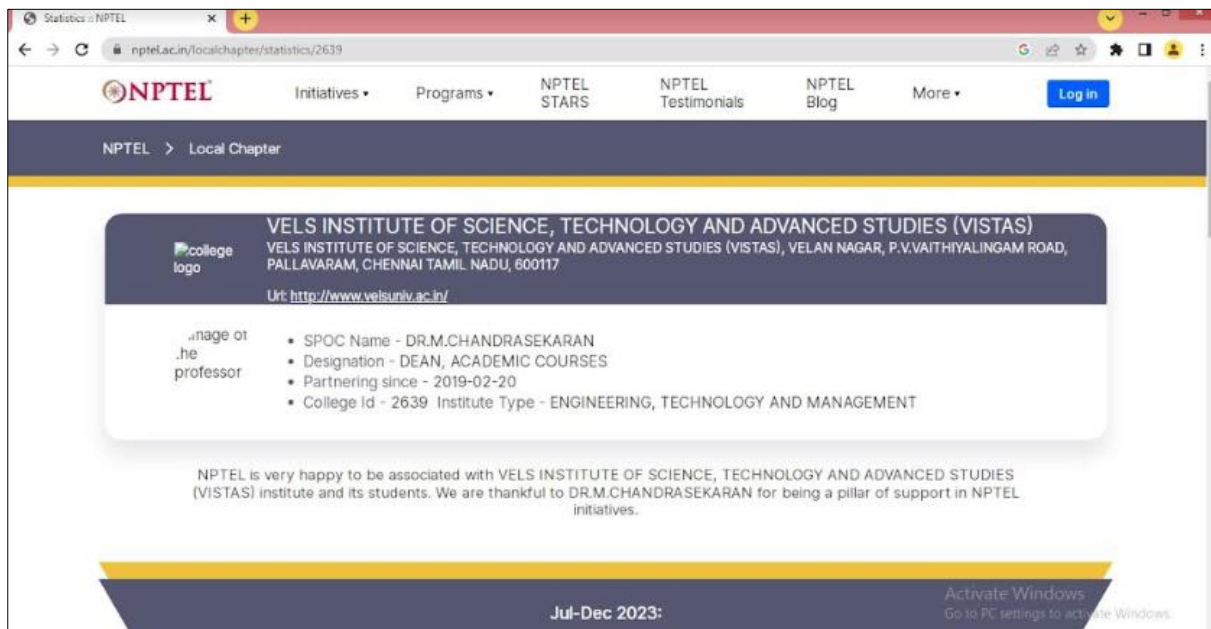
Statistics :: NPTEL
nptel.ac.in/localchapter/statistics/2639

NPTEL
Initiatives ▾
Programs ▾
NPTEL STARS
NPTEL Testimonials
NPTEL Blog
More ▾
Log in

NPTEL > Local Chapter

college logo
VELS INSTITUTE OF SCIENCE, TECHNOLOGY AND ADVANCED STUDIES (VISTAS)
VELS INSTITUTE OF SCIENCE, TECHNOLOGY AND ADVANCED STUDIES (VISTAS), VELAN NAGAR, P.V.VAITHIYALINGAM ROAD, PALLAVARAM, CHENNAI TAMIL NADU, 600117

Url: http://www.velsuniv.ac.in/

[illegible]nage of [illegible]he professor
• SPOC Name - DR.M.CHANDRASEKARAN
• Designation - DEAN, ACADEMIC COURSES
• Partnering since - 2019-02-20
• College Id - 2639 Institute Type - ENGINEERING, TECHNOLOGY AND MANAGEMENT

NPTEL is very happy to be associated with VELS INSTITUTE OF SCIENCE, TECHNOLOGY AND ADVANCED STUDIES (VISTAS) institute and its students. We are thankful to DR.M.CHANDRASEKARAN for being a pillar of support in NPTEL initiatives.

Jul-Dec 2023:

Activate Windows
Go to PC settings to activate Windows.